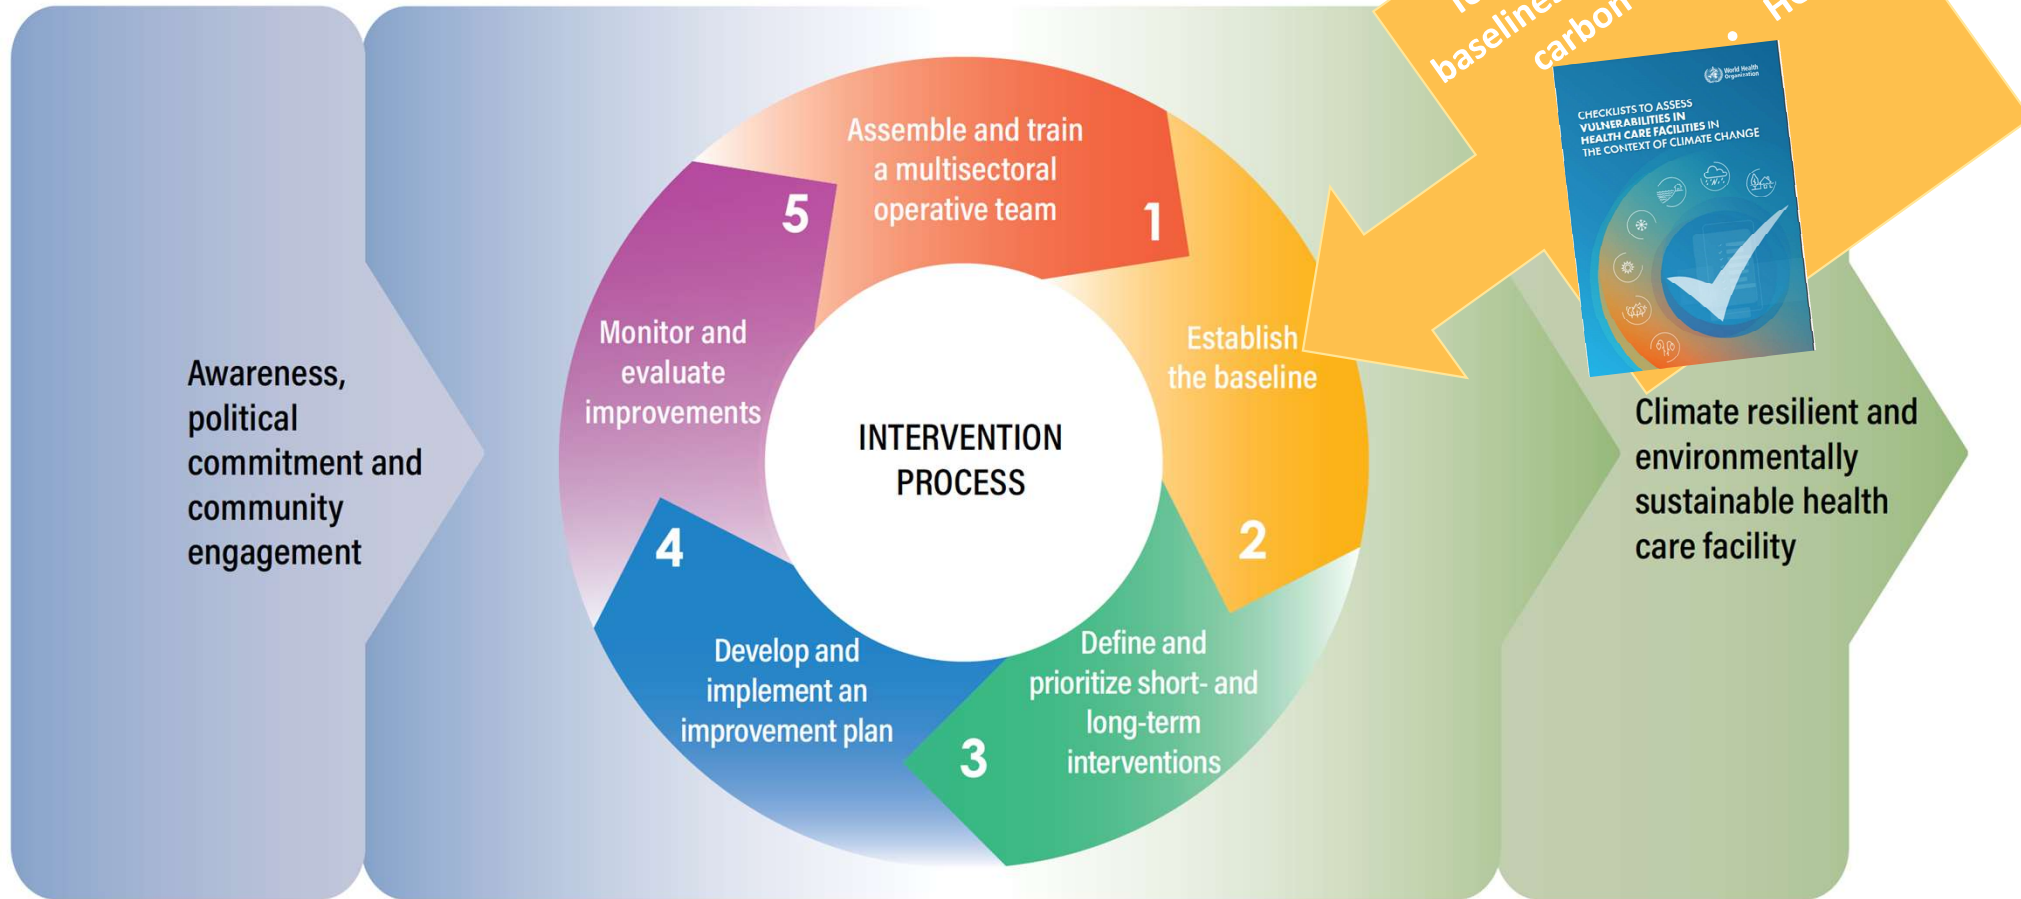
Awareness, political commitment and community engagement

Assemble and train a multisectoral operative team

1

Establish the baseline

2

Define and prioritize short- and long-term interventions

3

Develop and implement an improvement plan

4

Monitor and evaluate improvements

5

INTERVENTION PROCESS

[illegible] baseline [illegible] carbon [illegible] • H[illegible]

World Health Organization

CHECKLISTS TO ASSESS VULNERABILITIES IN HEALTH CARE FACILITIES IN THE CONTEXT OF CLIMATE CHANGE

Climate resilient and environmentally sustainable health care facility